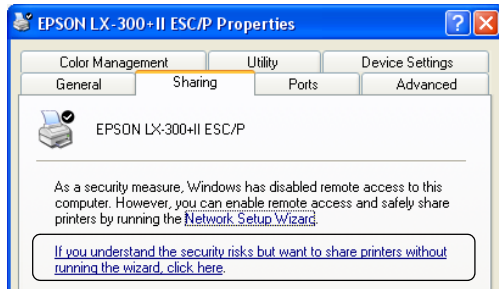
EPSON LX-300+II ESC/P Properties

Color Management
Utility
Device Settings
General
Sharing
Ports
Advanced

EPSON LX-300+II ESC/P

As a security measure, Windows has disabled remote access to this computer. However, you can enable remote access and safely share printers by running the Network Setup Wizard.

If you understand the security risks but want to share printers without running the wizard, click here.